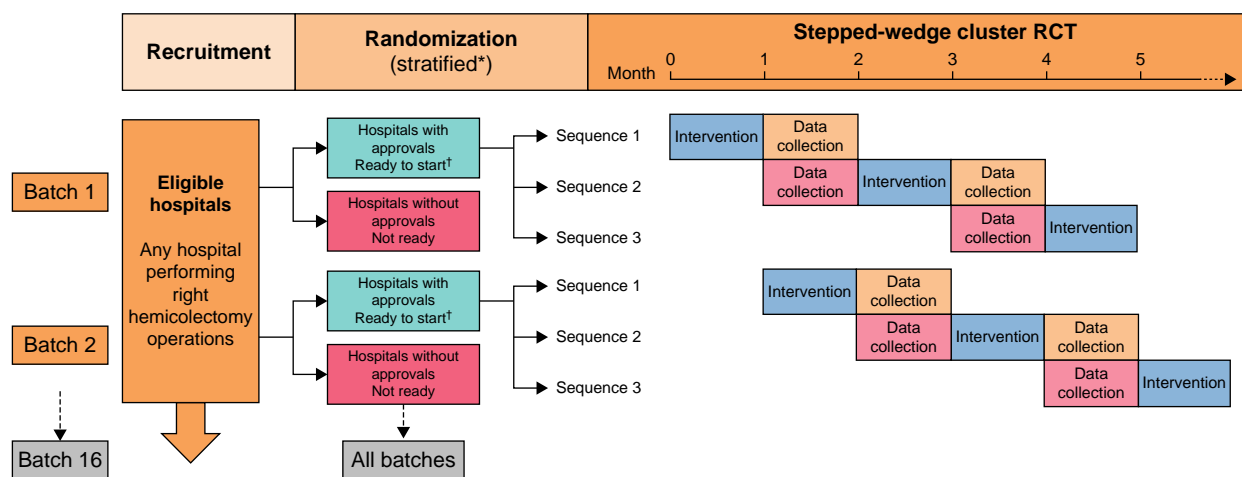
Recruitment

Randomization
(stratified*)

Stepped-wedge cluster RCT

Month 0 1 2 3 4 5

Batch 1

Batch 2

Batch 16

Eligible hospitals

Any hospital performing right hemicolectomy operations

Hospitals with approvals Ready to start†

Hospitals without approvals Not ready

Hospitals with approvals Ready to start†

Hospitals without approvals Not ready

All batches

Sequence 1

Sequence 2

Sequence 3

Sequence 1

Sequence 2

Sequence 3

Intervention | Data collection

Data collection | Intervention | Data collection

Data collection | Intervention

Intervention | Data collection

Data collection | Intervention | Data collection

Data collection | Intervention